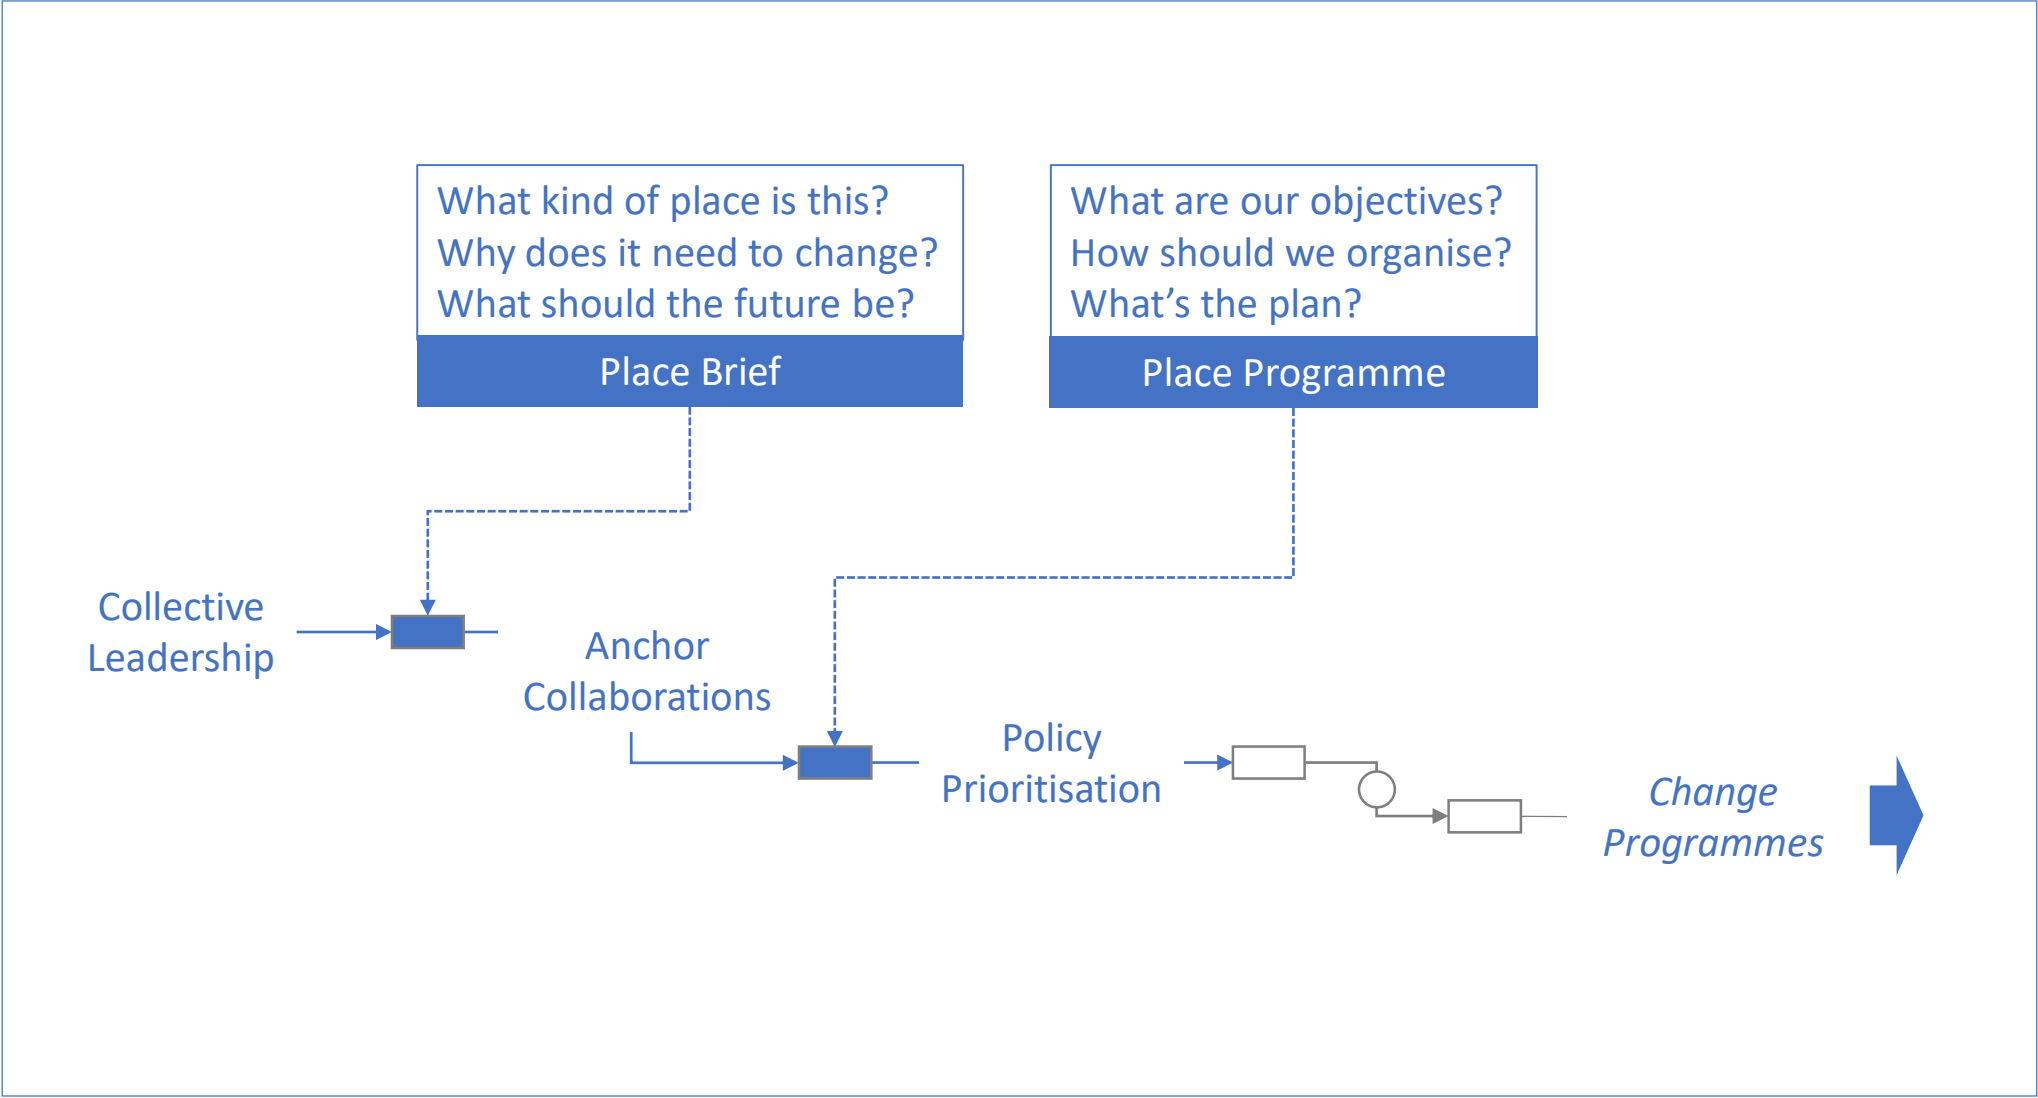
What kind of place is this?
Why does it need to change?
What should the future be?

Place Brief

What are our objectives?
How should we organise?
What’s the plan?

Place Programme

Collective Leadership

Anchor Collaborations

Policy Prioritisation

Change Programmes